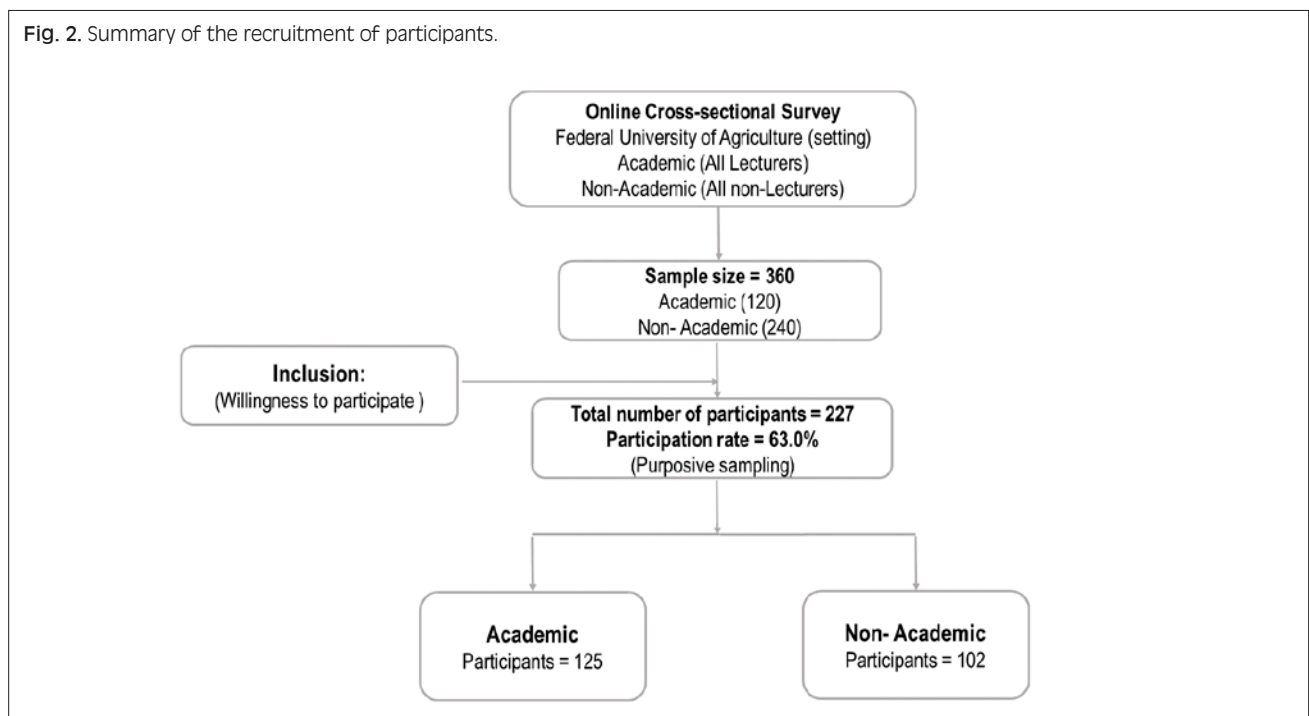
Fig. 2. Summary of the recruitment of participants.

Online Cross-sectional Survey
Federal University of Agriculture (setting)
Academic (All Lecturers)
Non-Academic (All non-Lecturers)

Sample size = 360
Academic (120)
Non- Academic (240)

Inclusion:
(Willingness to participate )

Total number of participants = 227
Participation rate = 63.0%
(Purposive sampling)

Academic
Participants = 125

Non- Academic
Participants = 102